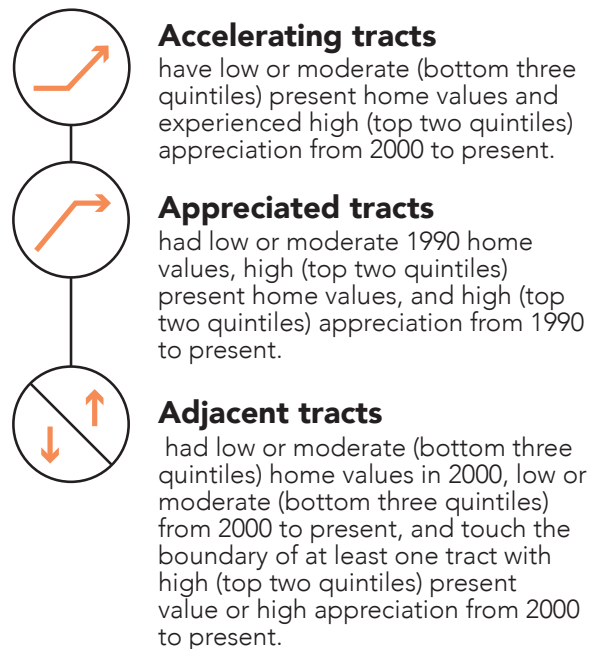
**Accelerating tracts**
have low or moderate (bottom three quintiles) present home values and experienced high (top two quintiles) appreciation from 2000 to present.

**Appreciated tracts**
had low or moderate 1990 home values, high (top two quintiles) present home values, and high (top two quintiles) appreciation from 1990 to present.

**Adjacent tracts**
had low or moderate (bottom three quintiles) home values in 2000, low or moderate (bottom three quintiles) from 2000 to present, and touch the boundary of at least one tract with high (top two quintiles) present value or high appreciation from 2000 to present.